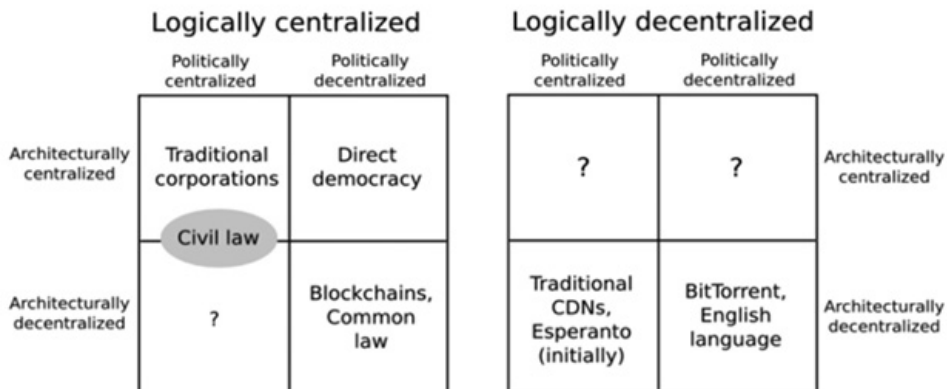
Logically centralized

| | Politically centralized | Politically decentralized |
|---|---|---|
| Architecturally centralized | Traditional corporations | Direct democracy |
| | Civil law | |
| Architecturally decentralized | ? | Blockchains, Common law |

Logically decentralized

| Politically centralized | Politically decentralized | |
|---|---|---|
| ? | ? | Architecturally centralized |
| Traditional CDNs, Esperanto (initially) | BitTorrent, English language | Architecturally decentralized |